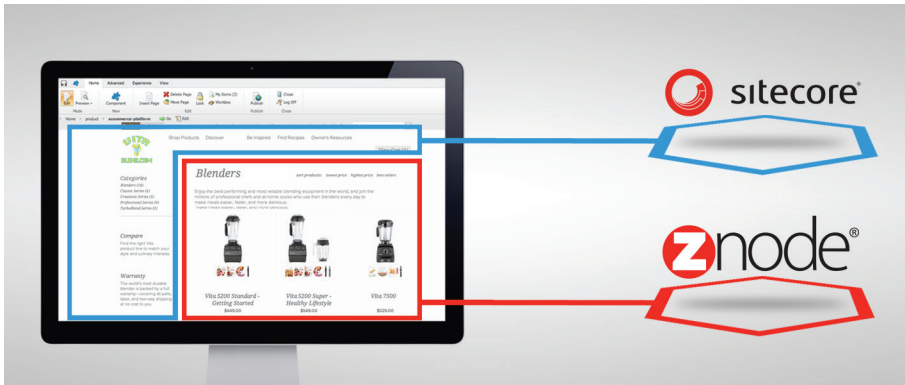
Home Advanced Experience View

Edit Preview Component Insert Page Delete Page Move Page Lock My Items (0) Workbox Publish Close Log Off

Mode New Edit Publish Close

Home > product > accessories-platform Go Edit

Shop Products Discover Be Inspired Find Recipes Owner's Resources

Categories
Blenders (16)
Classic Series (6)
Creations Series (5)
Professional Series (5)
TurboBlend Series (5)

Compare
Find the right Vita product line to match your style and culinary interests.

Warranty
The world's most durable blender is backed by a full warranty covering all parts, labor, and two-way shipping at no cost to you.

Blenders

sort products lowest price highest price best sellers

Enjoy the best-performing and most reliable blending equipment in the world, and join the millions of professional chefs and at-home cooks who use their blenders every day to make meals easier, faster, and more delicious.

Vita 5200 Standard - Getting Started
$449.00

Vita 5200 Super - Healthy Lifestyle
$549.00

Vita 7500
$529.00

sitecore®

znode®